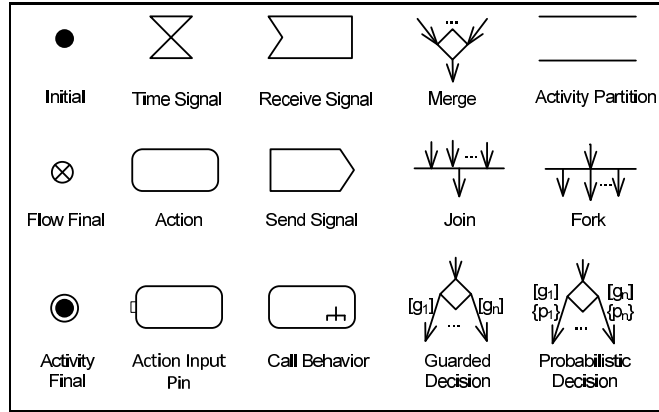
Initial
Time Signal
Receive Signal
...
Merge
Activity Partition

Flow Final
Action
Send Signal
...
Join
...
Fork

Activity Final
Action Input Pin
Call Behavior
$[g_1]$ ... $[g_n]$
Guarded Decision
$[g_1]$ $\{p_1\}$ ... $[g_n]$ $\{p_n\}$
Probabilistic Decision